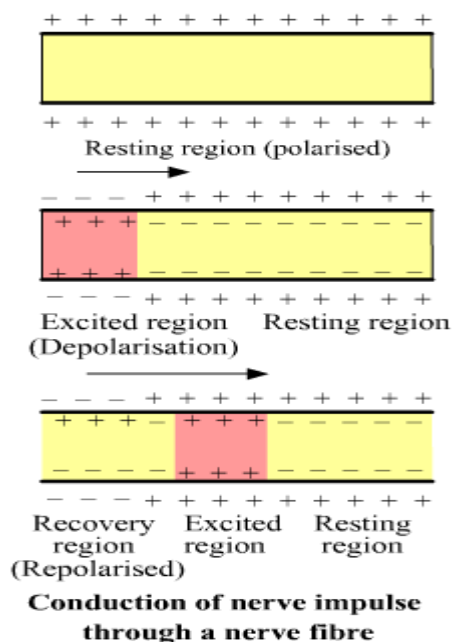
+ + + + + + + + + + + +

+ + + + + + + + + + + +

Resting region (polarised)

– – – + + + + + + + + +

+ + + – – – – – – – – –

+ + + – – – – – – – – –

– – – + + + + + + + + +

Excited region (Depolarisation)

Resting region

– – – – + + + + + + + + +

+ + + – + + + – – – – – –

– – – – + + + – – – – – –

– – – + + + + + + + + + +

Recovery region (Repolarised)

Excited region

Resting region

**Conduction of nerve impulse through a nerve fibre**